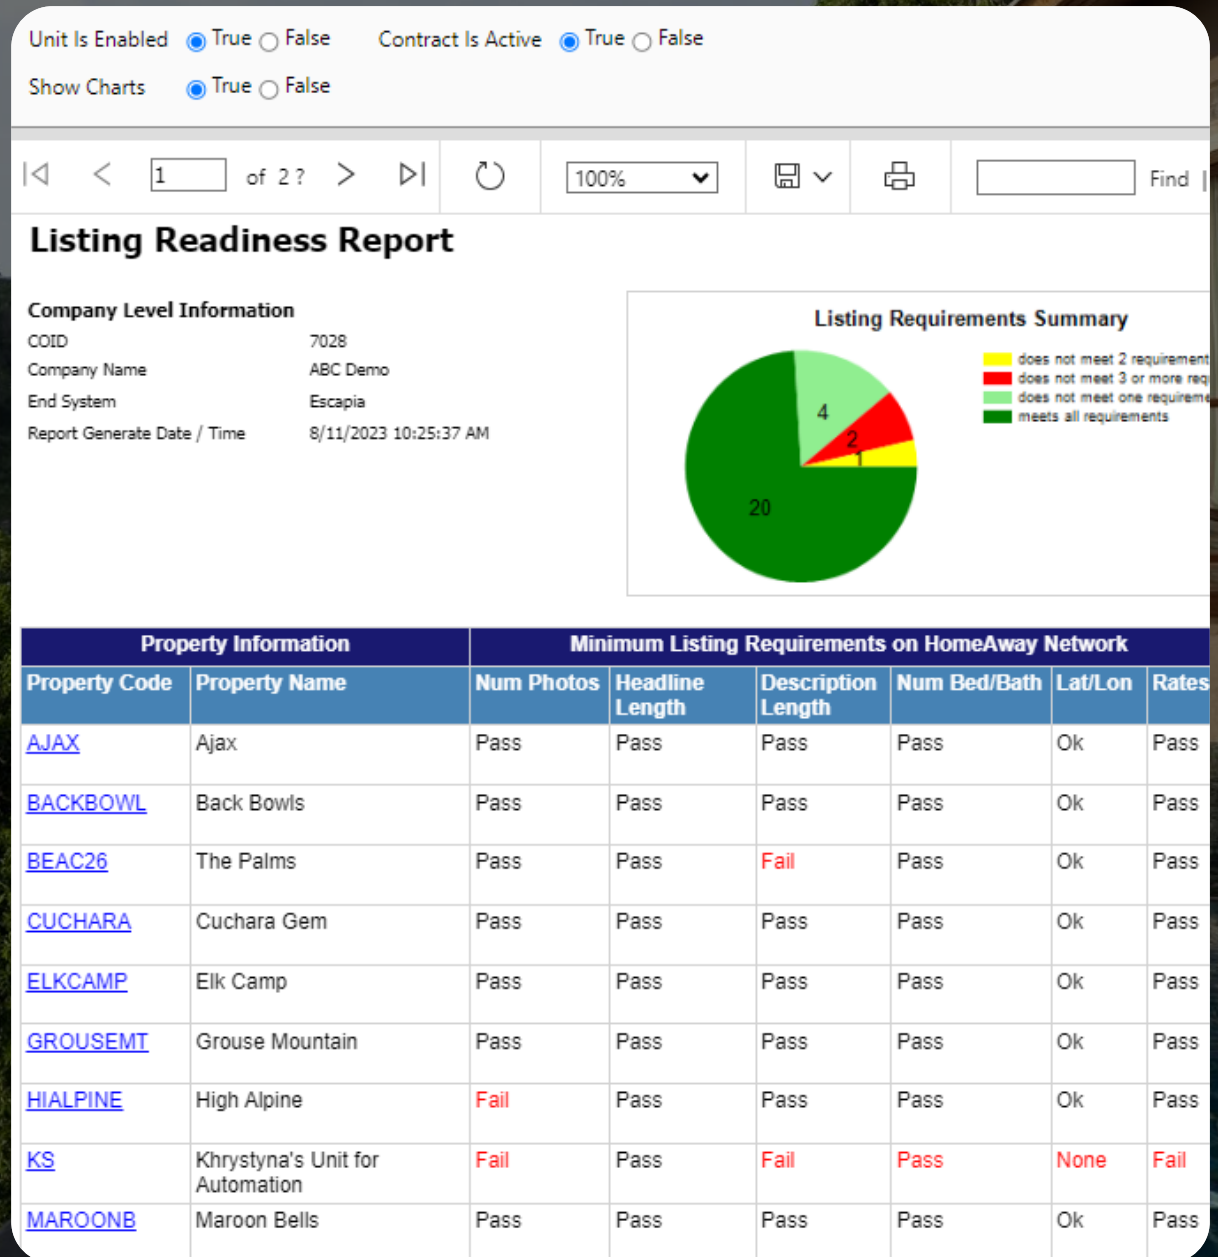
Unit Is Enabled True False Contract Is Active True False

Show Charts True False

1 of 2 ?

100%

Find

Listing Readiness Report

Company Level Information

COID 7028

Company Name ABC Demo

End System Escapia

Report Generate Date / Time 8/11/2023 10:25:37 AM

Listing Requirements Summary

4

2

1

20

does not meet 2 requirement

does not meet 3 or more req

does not meet one requireme

meets all requirements

| Property Information | | Minimum Listing Requirements on HomeAway Network | | | | | |
|---|---|---|---|---|---|---|---|
| Property Code | Property Name | Num Photos | Headline Length | Description Length | Num Bed/Bath | Lat/Lon | Rates |
| AJAX | Ajax | Pass | Pass | Pass | Pass | Ok | Pass |
| BACKBOWL | Back Bowls | Pass | Pass | Pass | Pass | Ok | Pass |
| BEAC26 | The Palms | Pass | Pass | Fail | Pass | Ok | Pass |
| CUCHARA | Cuchara Gem | Pass | Pass | Pass | Pass | Ok | Pass |
| ELKCAMP | Elk Camp | Pass | Pass | Pass | Pass | Ok | Pass |
| GROUSEMT | Grouse Mountain | Pass | Pass | Pass | Pass | Ok | Pass |
| HIALPINE | High Alpine | Fail | Pass | Pass | Pass | Ok | Pass |
| KS | Khrystyna's Unit for Automation | Fail | Pass | Fail | Pass | None | Fail |
| MAROONB | Maroon Bells | Pass | Pass | Pass | Pass | Ok | Pass |